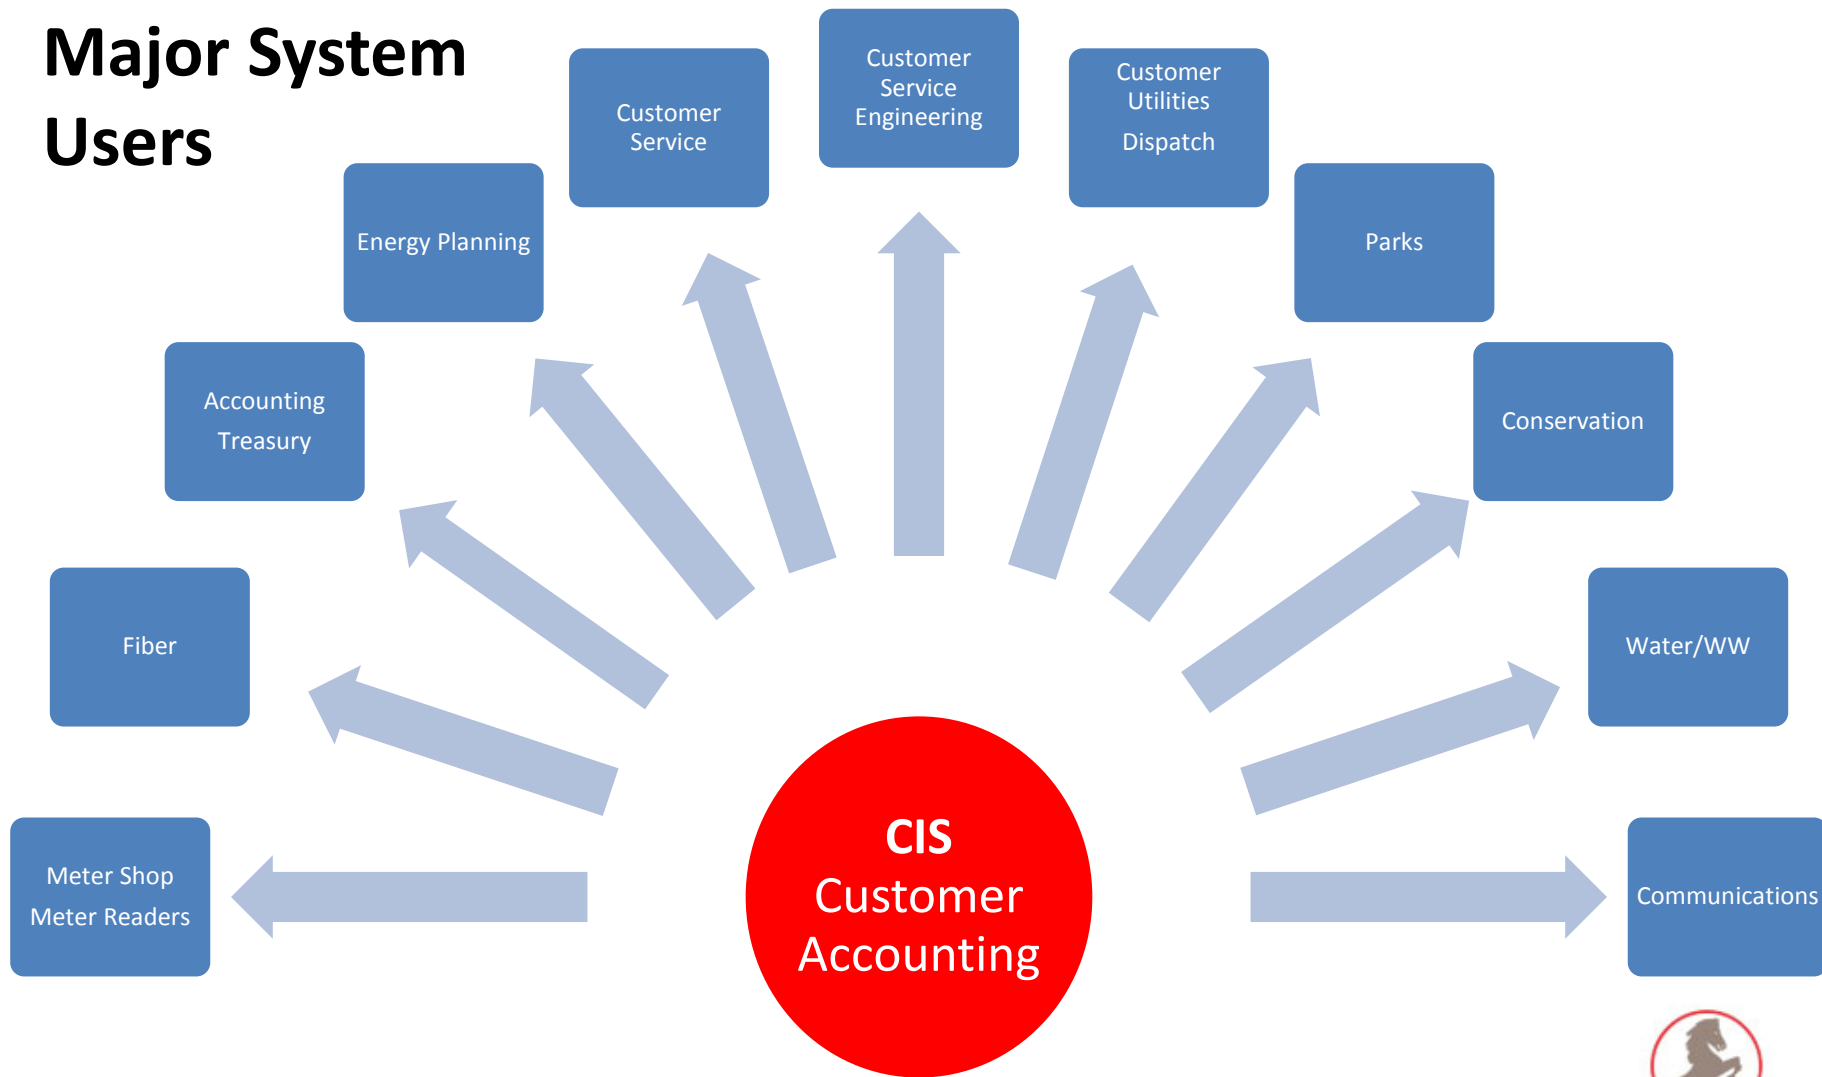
Major System Users

Customer Service

Customer Service Engineering

Customer Utilities Dispatch

Energy Planning

Parks

Accounting Treasury

Conservation

Fiber

Water/WW

Meter Shop Meter Readers

CIS Customer Accounting

Communications